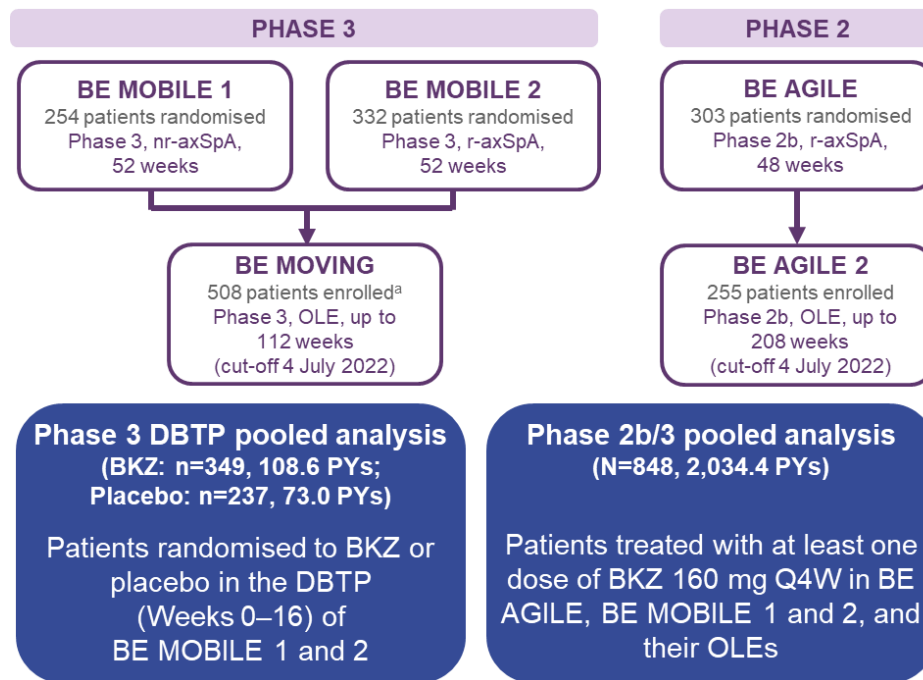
PHASE 3

PHASE 2

BE MOBILE 1
254 patients randomised
Phase 3, nr-axSpA,
52 weeks

BE MOBILE 2
332 patients randomised
Phase 3, r-axSpA,
52 weeks

BE AGILE
303 patients randomised
Phase 2b, r-axSpA,
48 weeks

BE MOVING
508 patients enrolled$^a$
Phase 3, OLE, up to
112 weeks
(cut-off 4 July 2022)

BE AGILE 2
255 patients enrolled
Phase 2b, OLE, up to
208 weeks
(cut-off 4 July 2022)

Phase 3 DBTP pooled analysis
(BKZ: n=349, 108.6 PYs;
Placebo: n=237, 73.0 PYs)

Patients randomised to BKZ or placebo in the DBTP (Weeks 0–16) of BE MOBILE 1 and 2

Phase 2b/3 pooled analysis
(N=848, 2,034.4 PYs)

Patients treated with at least one dose of BKZ 160 mg Q4W in BE AGILE, BE MOBILE 1 and 2, and their OLEs